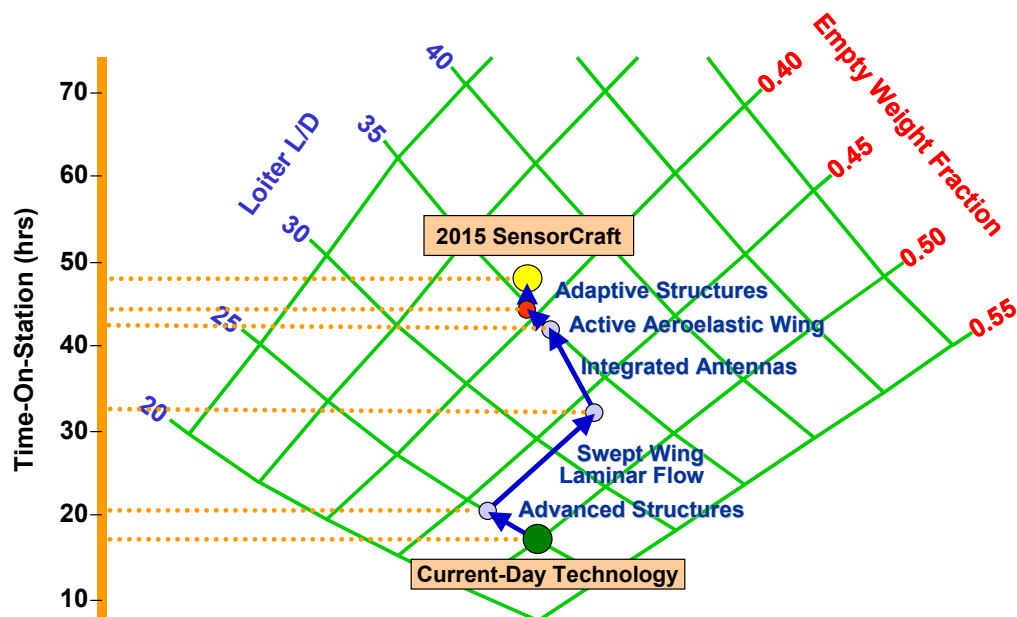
Time-On-Station (hrs)

70
60
50
40
30
20
10

Loiter L/D

40
35
30
25
20

Empty Weight Fraction

0.40
0.45
0.50
0.55

2015 SensorCraft

Adaptive Structures

Active Aeroelastic Wing

Integrated Antennas

Swept Wing Laminar Flow

Advanced Structures

Current-Day Technology